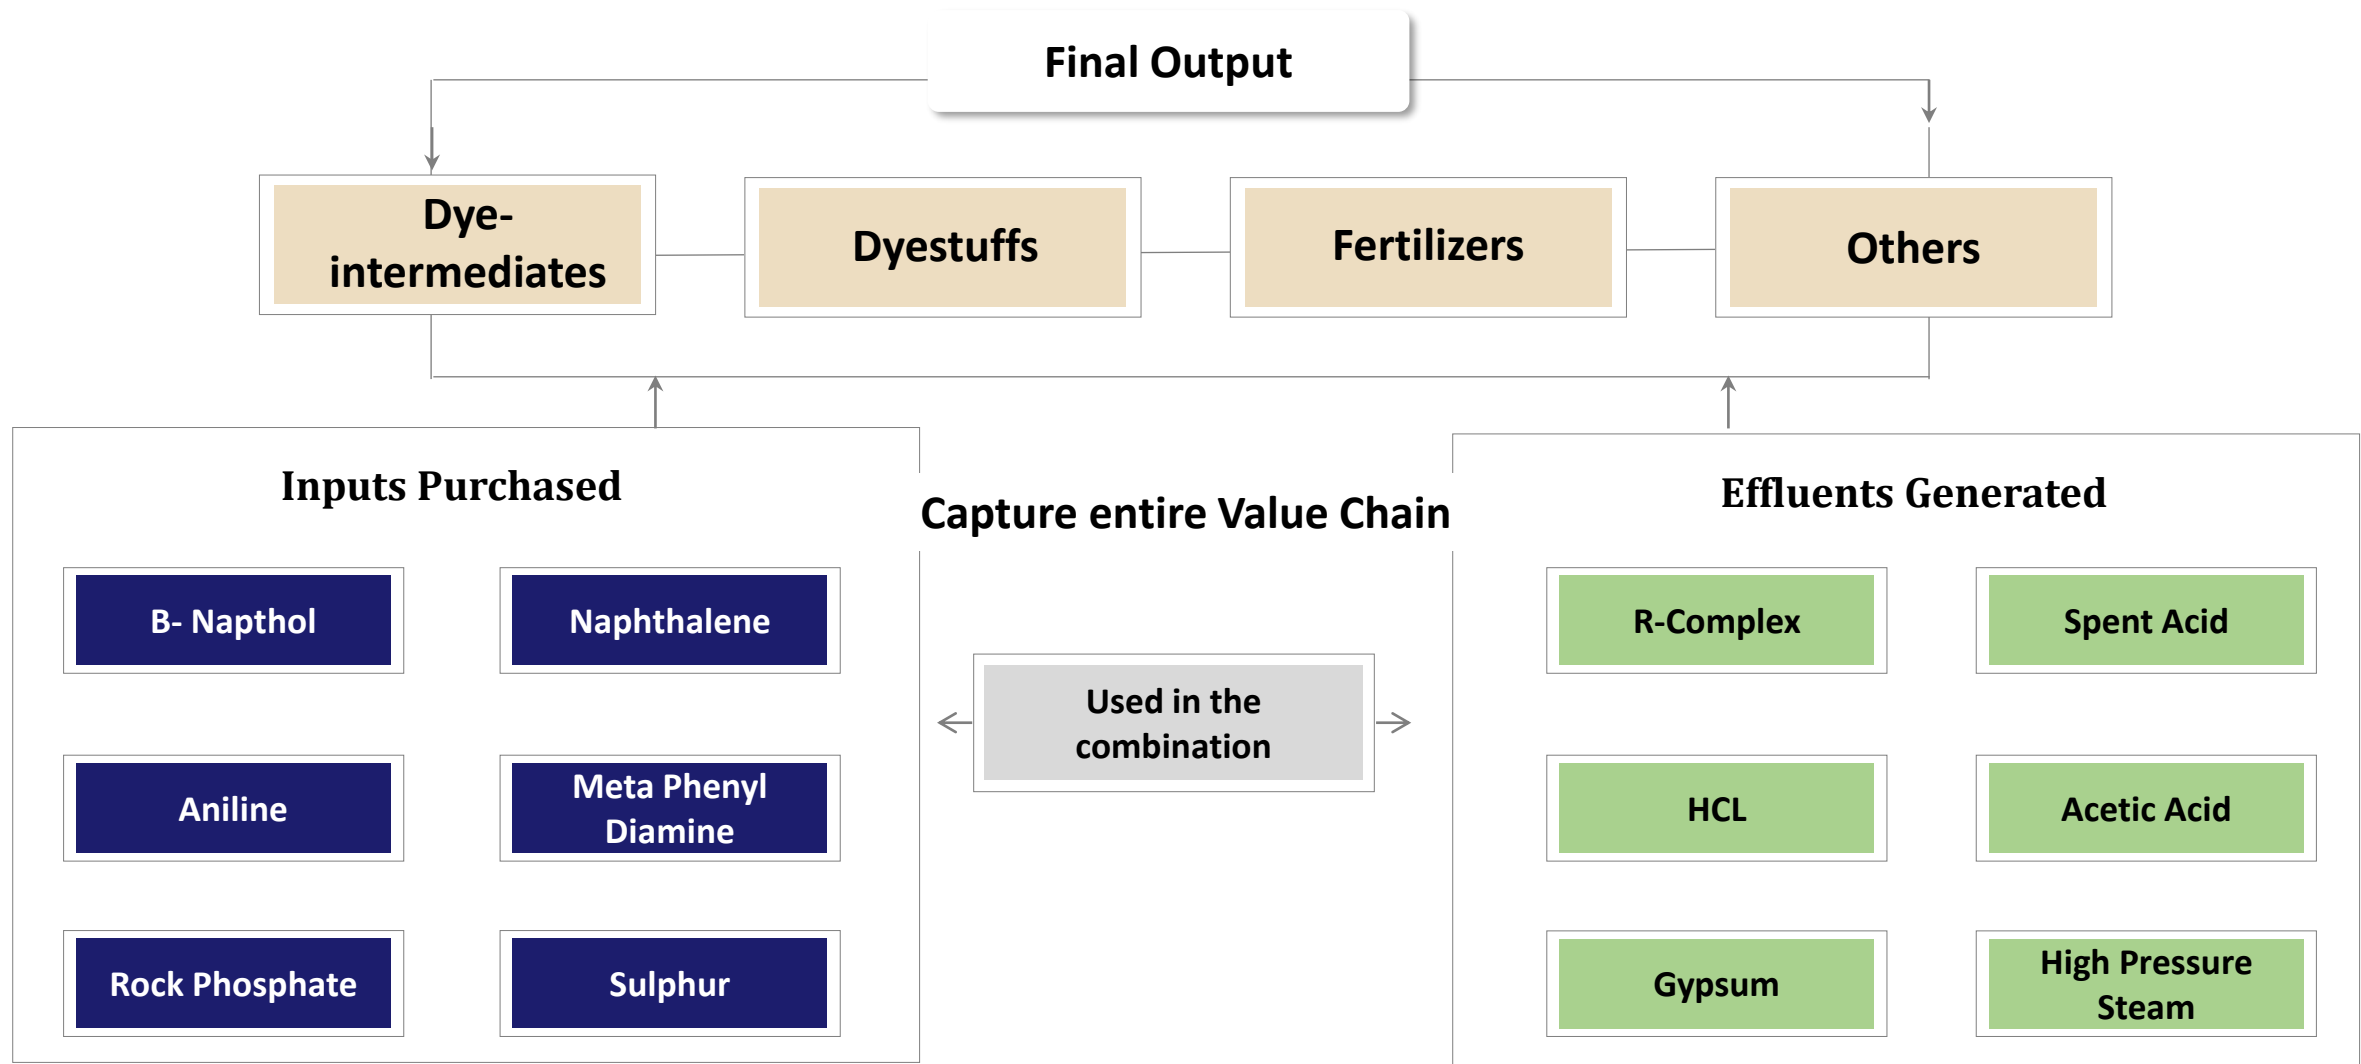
Final Output

Dye-intermediates

Dyestuffs

Fertilizers

Others

Inputs Purchased

B- Napthol

Naphthalene

Aniline

Meta Phenyl Diamine

Rock Phosphate

Sulphur

Capture entire Value Chain

Used in the combination

Effluents Generated

R-Complex

Spent Acid

HCL

Acetic Acid

Gypsum

High Pressure Steam